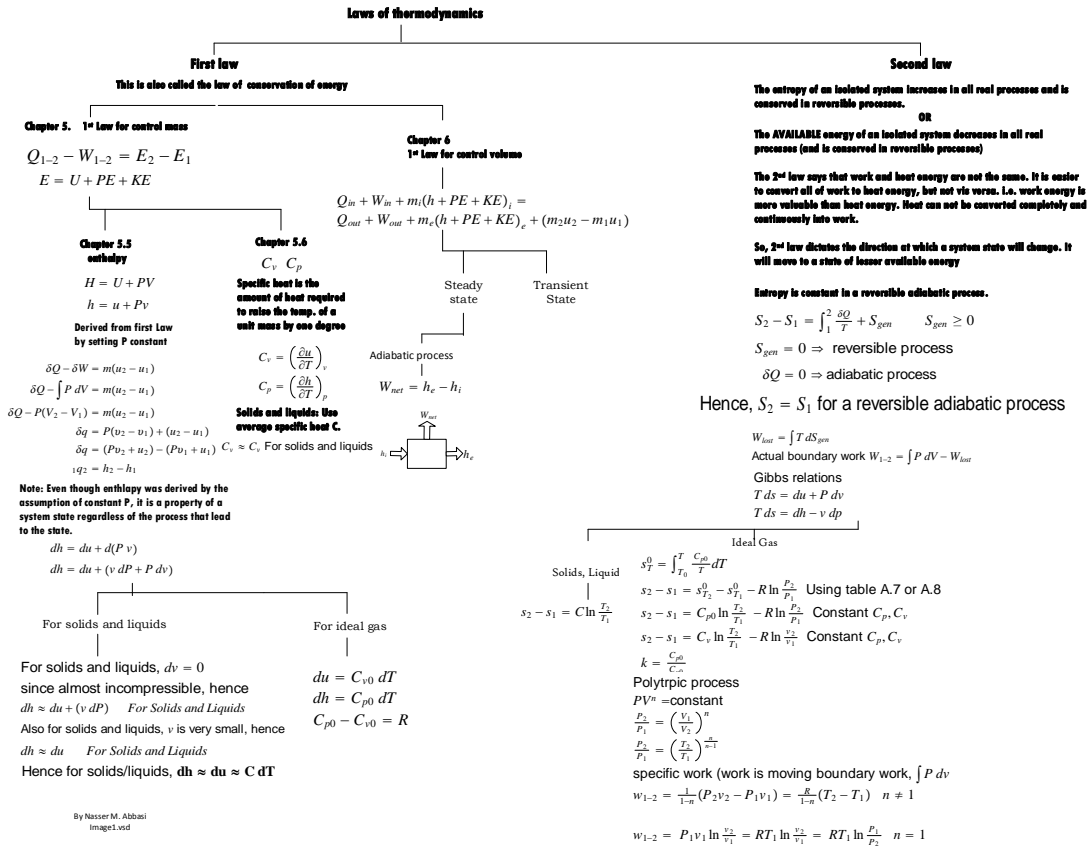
Laws of thermodynamics

First law

This is also called the law of conservation of energy

Chapter 5. 1st Law for control mass

$Q_{1-2} - W_{1-2} = E_2 - E_1$
$E = U + PE + KE$

Chapter 5.5
enthalpy

$H = U + PV$
$h = u + Pv$

Derived from first Law by setting P constant

$\delta Q - \delta W = m(u_2 - u_1)$
$\delta Q - \int P\, dV = m(u_2 - u_1)$
$\delta Q - P(V_2 - V_1) = m(u_2 - u_1)$
$\delta q = P(v_2 - v_1) + (u_2 - u_1)$
$\delta q = (Pv_2 + u_2) - (Pv_1 + u_1)$
${}_1q_2 = h_2 - h_1$

Chapter 5.6
$C_v \;\; C_p$

Specific heat is the amount of heat required to raise the temp. of a unit mass by one degree

$C_v = \left(\frac{\partial u}{\partial T}\right)_v$
$C_p = \left(\frac{\partial h}{\partial T}\right)_p$

Solids and liquids: Use average specific heat C.

$C_v \approx C_v$ For solids and liquids

Note: Even though enthlapy was derived by the assumption of constant P, it is a property of a system state regardless of the process that lead to the state.

$dh = du + d(P\,v)$
$dh = du + (v\,dP + P\,dv)$

For solids and liquids

For solids and liquids, $dv = 0$
since almost incompressible, hence
$dh \approx du + (v\,dP)$ For Solids and Liquids
Also for solids and liquids, $v$ is very small, hence
$dh \approx du$ For Solids and Liquids
Hence for solids/liquids, $\mathbf{dh \approx du \approx C\,dT}$

For ideal gas

$du = C_{v0}\,dT$
$dh = C_{p0}\,dT$
$C_{p0} - C_{v0} = R$

By Nasser M. Abbasi
Image1.vsd

Chapter 6
1st Law for control volume

$Q_{in} + W_{in} + m_i(h + PE + KE)_i =$
$Q_{out} + W_{out} + m_e(h + PE + KE)_e + (m_2u_2 - m_1u_1)$

Steady state

Transient State

Adiabatic process

$W_{net} = h_e - h_i$

$W_{net}$

$h_i$

$h_e$

Second law

The entropy of an isolated system increases in all real processes and is conserved in reversible processes.

OR

The AVAILABLE energy of an isolated system decreases in all real processes (and is conserved in reversible processes)

The 2nd law says that work and heat energy are not the same. It is easier to convert all of work to heat energy, but not vis versa. i.e. work energy is more valuable than heat energy. Heat can not be converted completely and continuously into work.

So, 2nd law dictates the direction at which a system state will change. It will move to a state of lesser available energy

Entropy is constant in a reversible adiabatic process.

$S_2 - S_1 = \int_1^2 \frac{\delta Q}{T} + S_{gen}$ $\quad S_{gen} \geq 0$
$S_{gen} = 0 \Rightarrow$ reversible process
$\delta Q = 0 \Rightarrow$ adiabatic process

Hence, $S_2 = S_1$ for a reversible adiabatic process

$W_{lost} = \int T\,dS_{gen}$
Actual boundary work $W_{1-2} = \int P\,dV - W_{lost}$

Gibbs relations
$T\,ds = du + P\,dv$
$T\,ds = dh - v\,dp$

Ideal Gas

Solids, Liquid

$s_2 - s_1 = C\ln\frac{T_2}{T_1}$

$s_T^0 = \int_{T_0}^{T} \frac{C_{p0}}{T}dT$
$s_2 - s_1 = s_{T_2}^0 - s_{T_1}^0 - R\ln\frac{P_2}{P_1}$ Using table A.7 or A.8
$s_2 - s_1 = C_{p0}\ln\frac{T_2}{T_1} - R\ln\frac{P_2}{P_1}$ Constant $C_p, C_v$
$s_2 - s_1 = C_v\ln\frac{T_2}{T_1} - R\ln\frac{v_2}{v_1}$ Constant $C_p, C_v$
$k = \frac{C_{p0}}{C_{v0}}$

Polytrpic process
$PV^n$ =constant
$\frac{P_2}{P_1} = \left(\frac{V_1}{V_2}\right)^n$
$\frac{P_2}{P_1} = \left(\frac{T_2}{T_1}\right)^{\frac{n}{n-1}}$

specific work (work is moving boundary work, $\int P\,dv$
$w_{1-2} = \frac{1}{1-n}(P_2v_2 - P_1v_1) = \frac{R}{1-n}(T_2 - T_1) \quad n \neq 1$

$w_{1-2} = P_1v_1\ln\frac{v_2}{v_1} = RT_1\ln\frac{v_2}{v_1} = RT_1\ln\frac{P_1}{P_2} \quad n = 1$